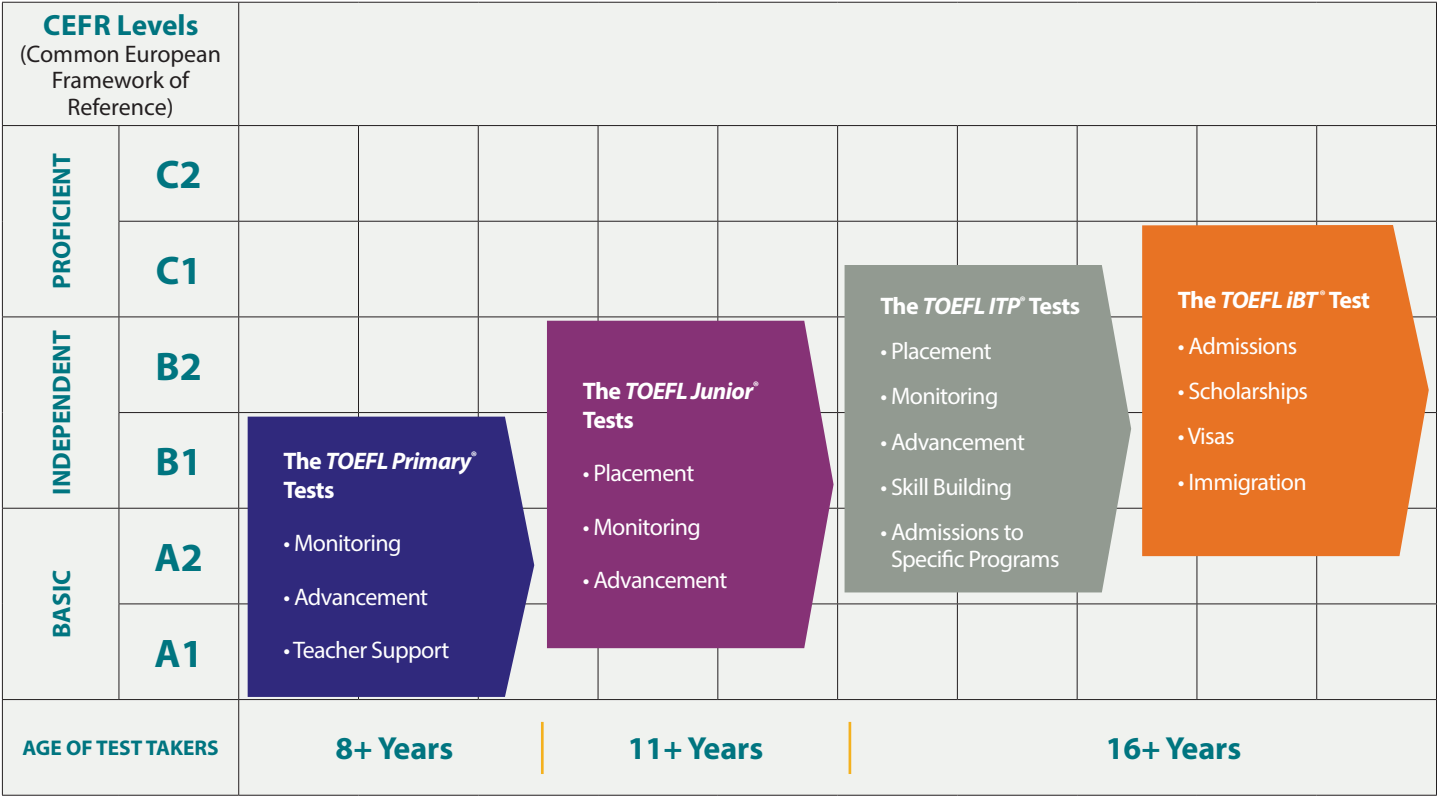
CEFR Levels
(Common European Framework of Reference)

PROFICIENT
C2
C1

INDEPENDENT
B2
B1

BASIC
A2
A1

The *TOEFL Primary*® Tests
• Monitoring
• Advancement
• Teacher Support

The *TOEFL Junior*® Tests
• Placement
• Monitoring
• Advancement

The *TOEFL ITP*® Tests
• Placement
• Monitoring
• Advancement
• Skill Building
• Admissions to Specific Programs

The *TOEFL iBT*® Test
• Admissions
• Scholarships
• Visas
• Immigration

AGE OF TEST TAKERS
8+ Years
11+ Years
16+ Years